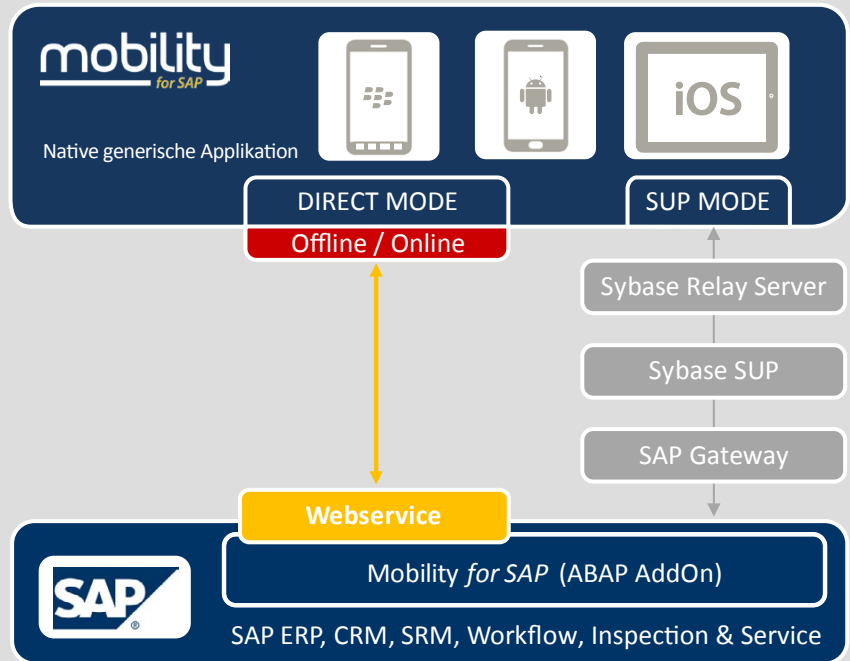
mobility
for SAP

Native generische Applikation

iOS

DIRECT MODE
Offline / Online

SUP MODE

Sybase Relay Server

Sybase SUP

SAP Gateway

Webservice

SAP®

Mobility *for SAP* (ABAP AddOn)

SAP ERP, CRM, SRM, Workflow, Inspection & Service